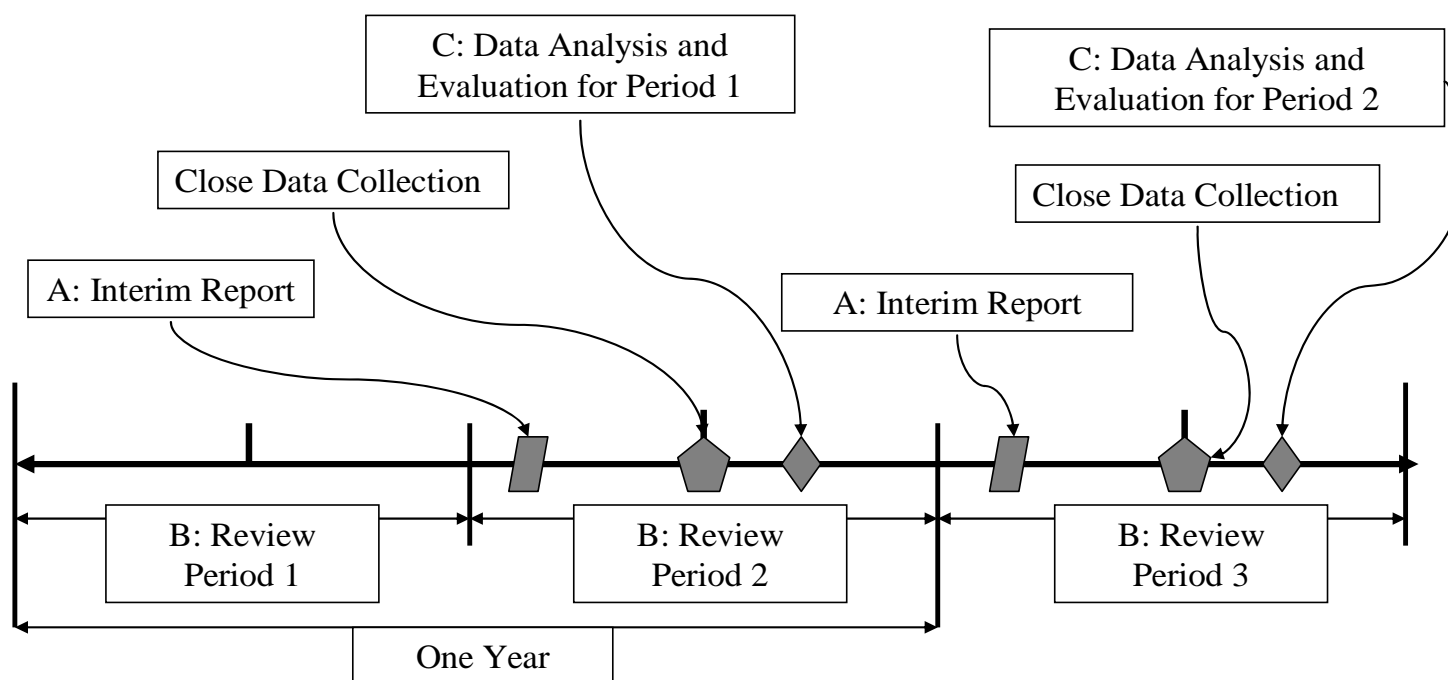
C: Data Analysis and Evaluation for Period 1

C: Data Analysis and Evaluation for Period 2

Close Data Collection

Close Data Collection

A: Interim Report

A: Interim Report

B: Review Period 1

B: Review Period 2

B: Review Period 3

One Year